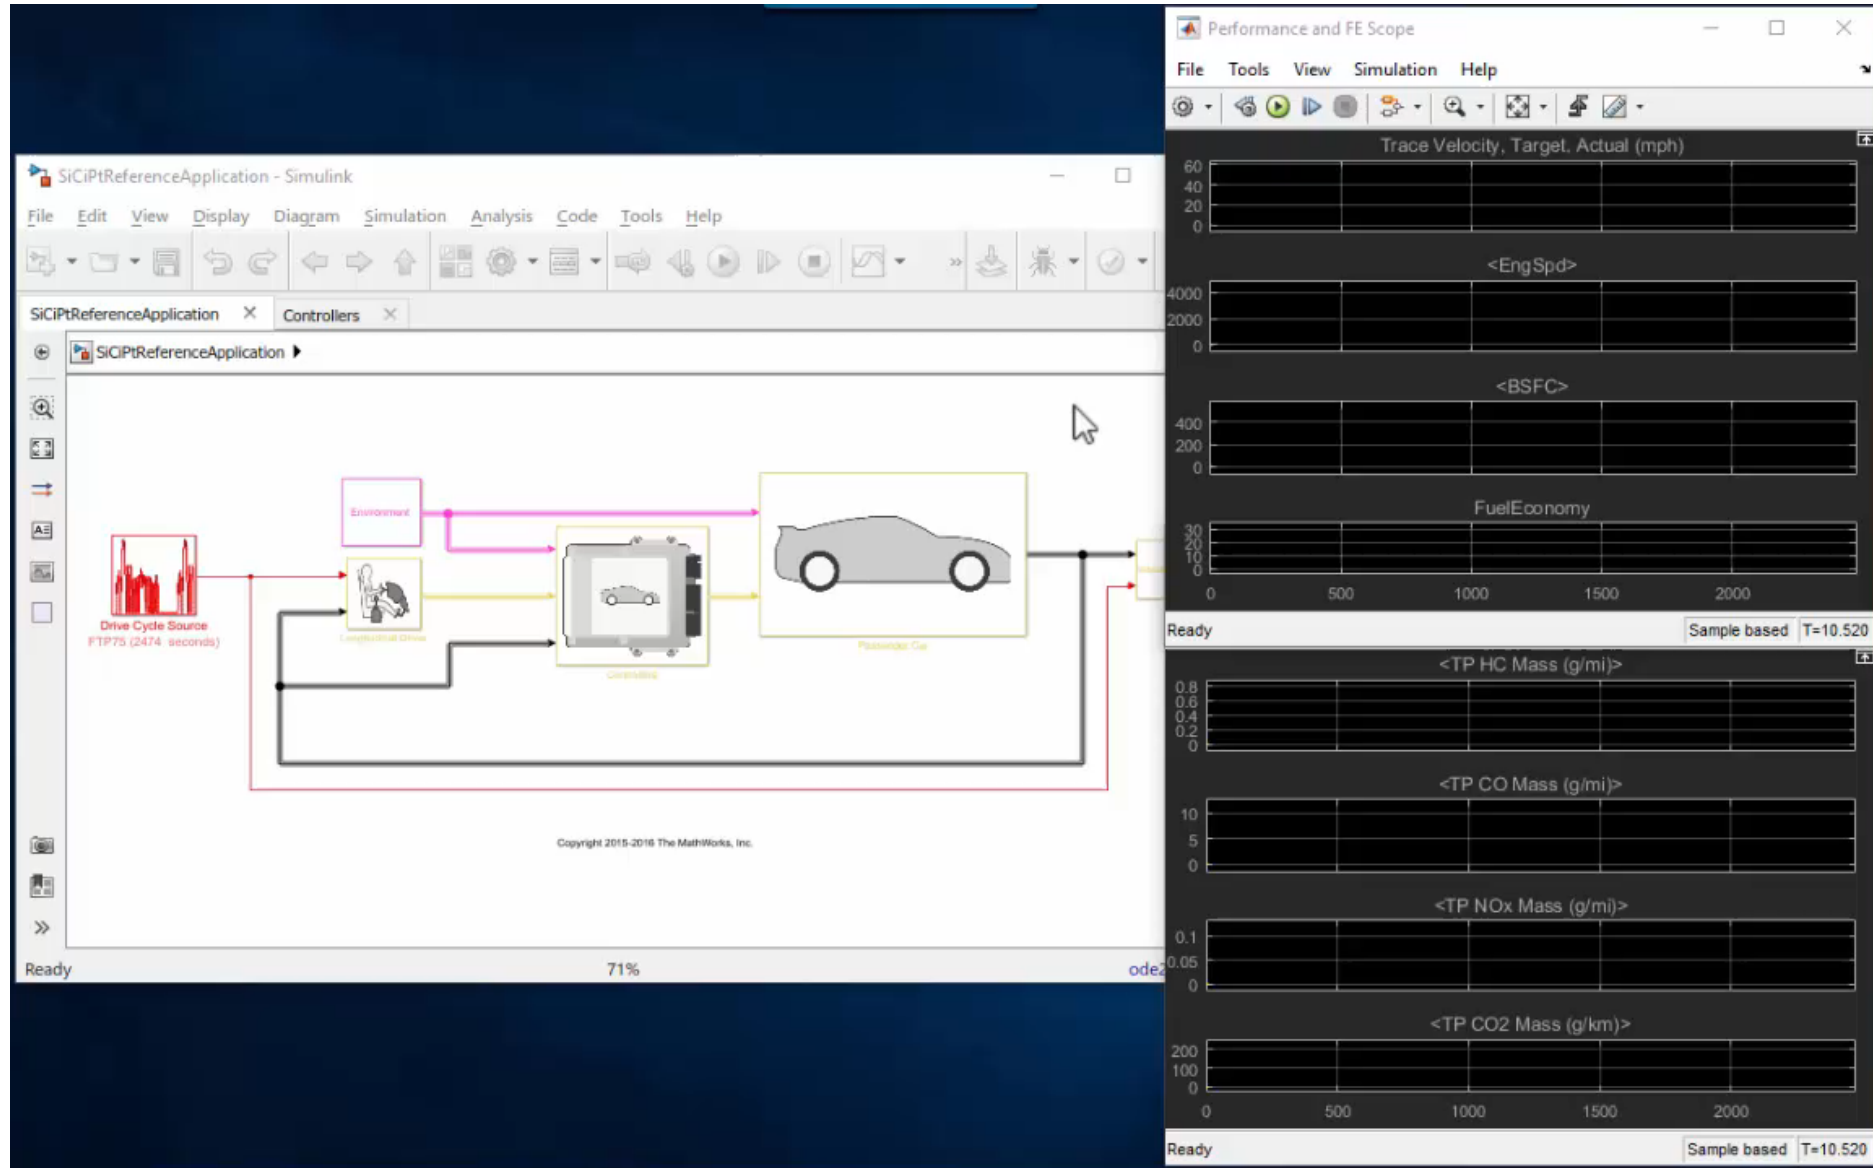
SiCiPtReferenceApplication - Simulink

File Edit View Display Diagram Simulation Analysis Code Tools Help

SiCiPtReferenceApplication × Controllers ×

SiCiPtReferenceApplication

Environment

Drive Cycle Source
FTP75 (2474 seconds)

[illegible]

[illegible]

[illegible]

Copyright 2015-2016 The MathWorks, Inc.

Ready 71% ode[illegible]

Performance and FE Scope

File Tools View Simulation Help

Trace Velocity, Target, Actual (mph)
60
40
20
0

<EngSpd>
4000
2000
0

<BSFC>
400
200
0

FuelEconomy
30
20
10
0

0 500 1000 1500 2000

Ready Sample based T=10.520

<TP HC Mass (g/mi)>
0.8
0.6
0.4
0.2
0

<TP CO Mass (g/mi)>
10
5
0

<TP NOx Mass (g/mi)>
0.1
0.05
0

<TP CO2 Mass (g/km)>
200
100
0

0 500 1000 1500 2000

Ready Sample based T=10.520